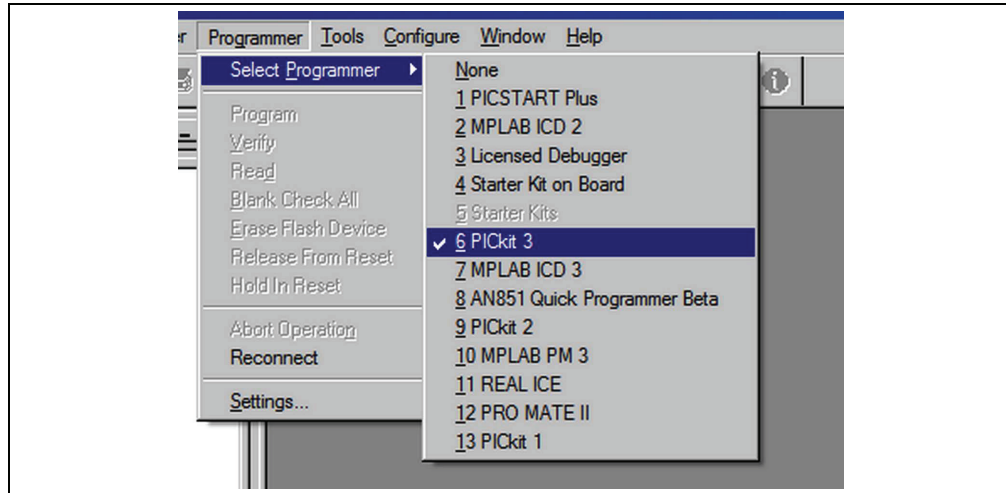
r Programmer Tools Configure Window Help

Select Programmer
Program
Verify
Read
Blank Check All
Erase Flash Device
Release From Reset
Hold In Reset
Abort Operation
Reconnect
Settings...

None
1 PICSTART Plus
2 MPLAB ICD 2
3 Licensed Debugger
4 Starter Kit on Board
5 Starter Kits
✓ 6 PICkit 3
7 MPLAB ICD 3
8 AN851 Quick Programmer Beta
9 PICkit 2
10 MPLAB PM 3
11 REAL ICE
12 PRO MATE II
13 PICkit 1